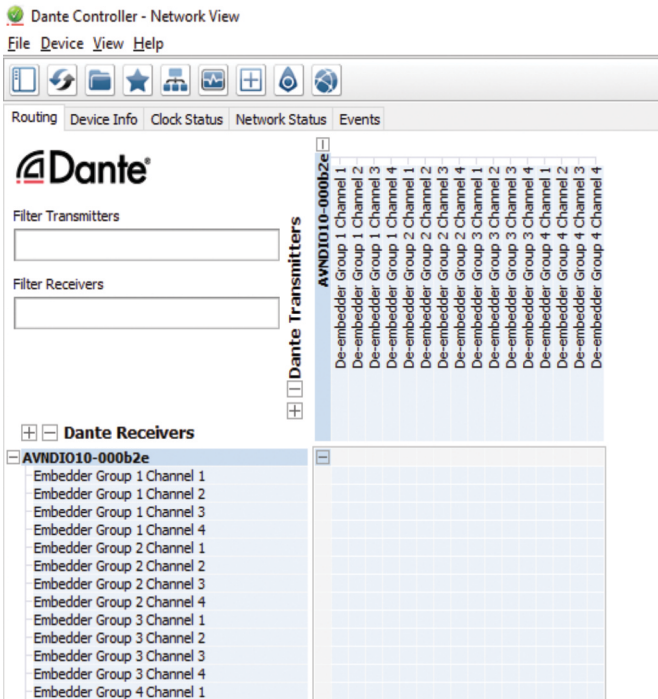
Dante Controller - Network View

File Device View Help

Routing Device Info Clock Status Network Status Events

Dante®

Filter Transmitters

Filter Receivers

Dante Transmitters

AVNDIO10-000b2e

De-embedder Group 1 Channel 1
De-embedder Group 1 Channel 2
De-embedder Group 1 Channel 3
De-embedder Group 1 Channel 4
De-embedder Group 2 Channel 1
De-embedder Group 2 Channel 2
De-embedder Group 2 Channel 3
De-embedder Group 2 Channel 4
De-embedder Group 3 Channel 1
De-embedder Group 3 Channel 2
De-embedder Group 3 Channel 3
De-embedder Group 3 Channel 4
De-embedder Group 4 Channel 1
De-embedder Group 4 Channel 2
De-embedder Group 4 Channel 3
De-embedder Group 4 Channel 4

Dante Receivers

AVNDIO10-000b2e
Embedder Group 1 Channel 1
Embedder Group 1 Channel 2
Embedder Group 1 Channel 3
Embedder Group 1 Channel 4
Embedder Group 2 Channel 1
Embedder Group 2 Channel 2
Embedder Group 2 Channel 3
Embedder Group 2 Channel 4
Embedder Group 3 Channel 1
Embedder Group 3 Channel 2
Embedder Group 3 Channel 3
Embedder Group 3 Channel 4
Embedder Group 4 Channel 1